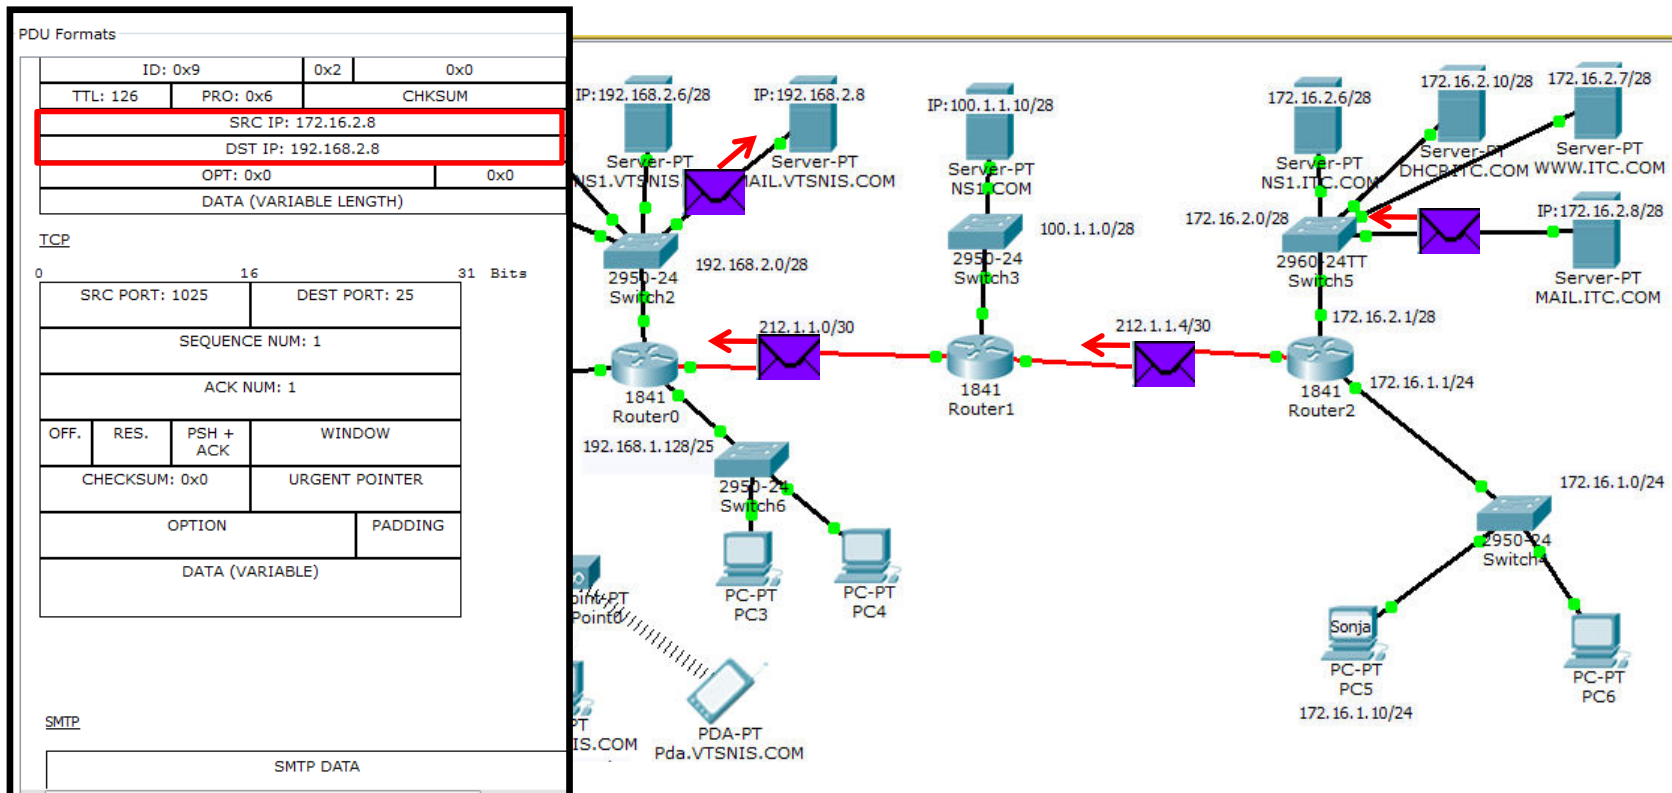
PDU Formats

| ID: 0x9 | | 0x2 | 0x0 |
|---|---|---|---|
| TTL: 126 | PRO: 0x6 | CHKSUM | |
| SRC IP: 172.16.2.8 | | | |
| DST IP: 192.168.2.8 | | | |
| OPT: 0x0 | | | 0x0 |
| DATA (VARIABLE LENGTH) | | | |

TCP

0 16 31 Bits

| SRC PORT: 1025 | | | DEST PORT: 25 |
|---|---|---|---|
| SEQUENCE NUM: 1 | | | |
| ACK NUM: 1 | | | |
| OFF. | RES. | PSH + ACK | WINDOW |
| CHECKSUM: 0x0 | | | URGENT POINTER |
| OPTION | | | PADDING |
| DATA (VARIABLE) | | | |

SMTP

SMTP DATA

IP:192.168.2.6/28
Server-PT
NS1.VTSNIS
IP:192.168.2.8
Server-PT
MAIL.VTSNIS.COM
IP:100.1.1.10/28
Server-PT
NS1.COM
172.16.2.6/28
Server-PT
NS1.ITC.COM
172.16.2.10/28
Server-PT
DHCP.ITC.COM
172.16.2.7/28
Server-PT
WWW.ITC.COM
2950-24
Switch2
192.168.2.0/28
2950-24
Switch3
100.1.1.0/28
172.16.2.0/28
2960-24TT
Switch5
IP:172.16.2.8/28
Server-PT
MAIL.ITC.COM
212.1.1.0/30
212.1.1.4/30
172.16.2.1/28
1841
Router0
1841
Router1
1841
Router2
172.16.1.1/24
192.168.1.128/25
2950-24
Switch6
PC-PT
PC3
PC-PT
PC4
172.16.1.0/24
2950-24
Switch4
Point-PT
Point0
PT
IS.COM
PDA-PT
Pda.VTSNIS.COM
Sonja
PC-PT
PC5
172.16.1.10/24
PC-PT
PC6